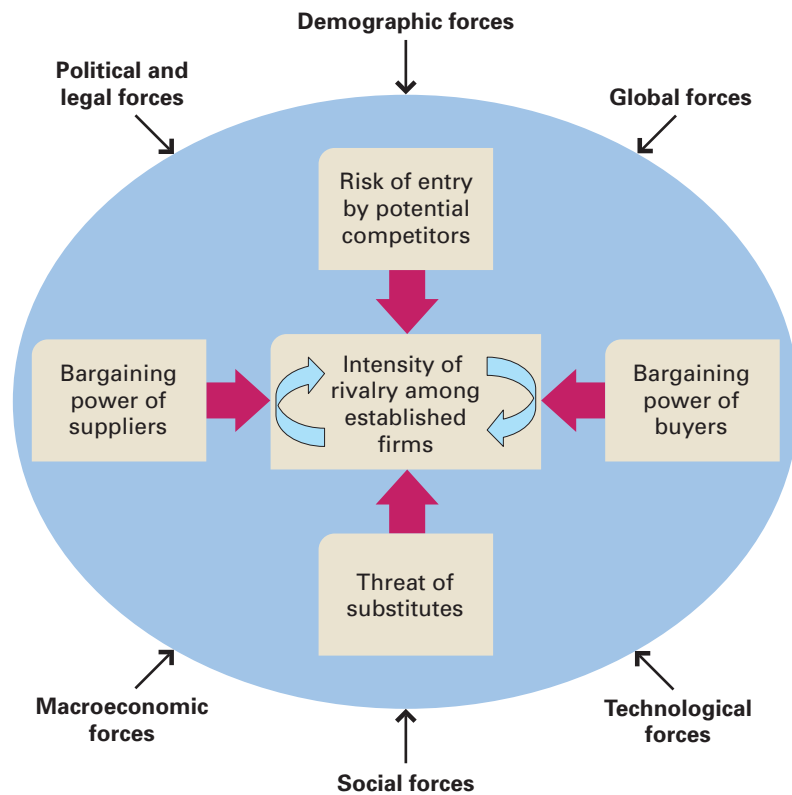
Demographic forces

Political and legal forces

Global forces

Risk of entry by potential competitors

Bargaining power of suppliers

Intensity of rivalry among established firms

Bargaining power of buyers

Threat of substitutes

Macroeconomic forces

Technological forces

Social forces